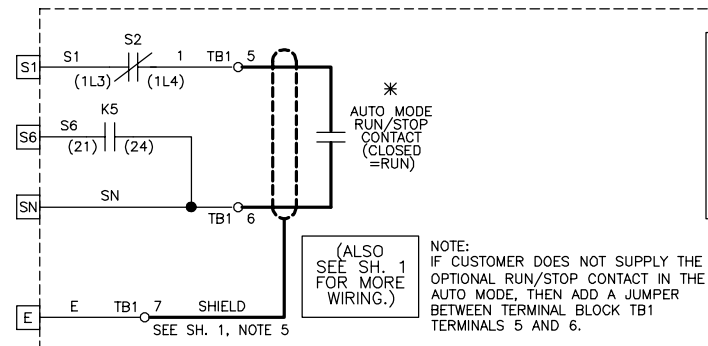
S1

S1

S2

1

TB1

5

(1L3)

(1L4)

✱
AUTO MODE RUN/STOP CONTACT (CLOSED =RUN)

S6

K5

S6

(21)

(24)

SN

SN

TB1

6

(ALSO SEE SH. 1 FOR MORE WIRING.)

NOTE:
IF CUSTOMER DOES NOT SUPPLY THE OPTIONAL RUN/STOP CONTACT IN THE AUTO MODE, THEN ADD A JUMPER BETWEEN TERMINAL BLOCK TB1 TERMINALS 5 AND 6.

E

E

TB1

7

SHIELD

SEE SH. 1, NOTE 5